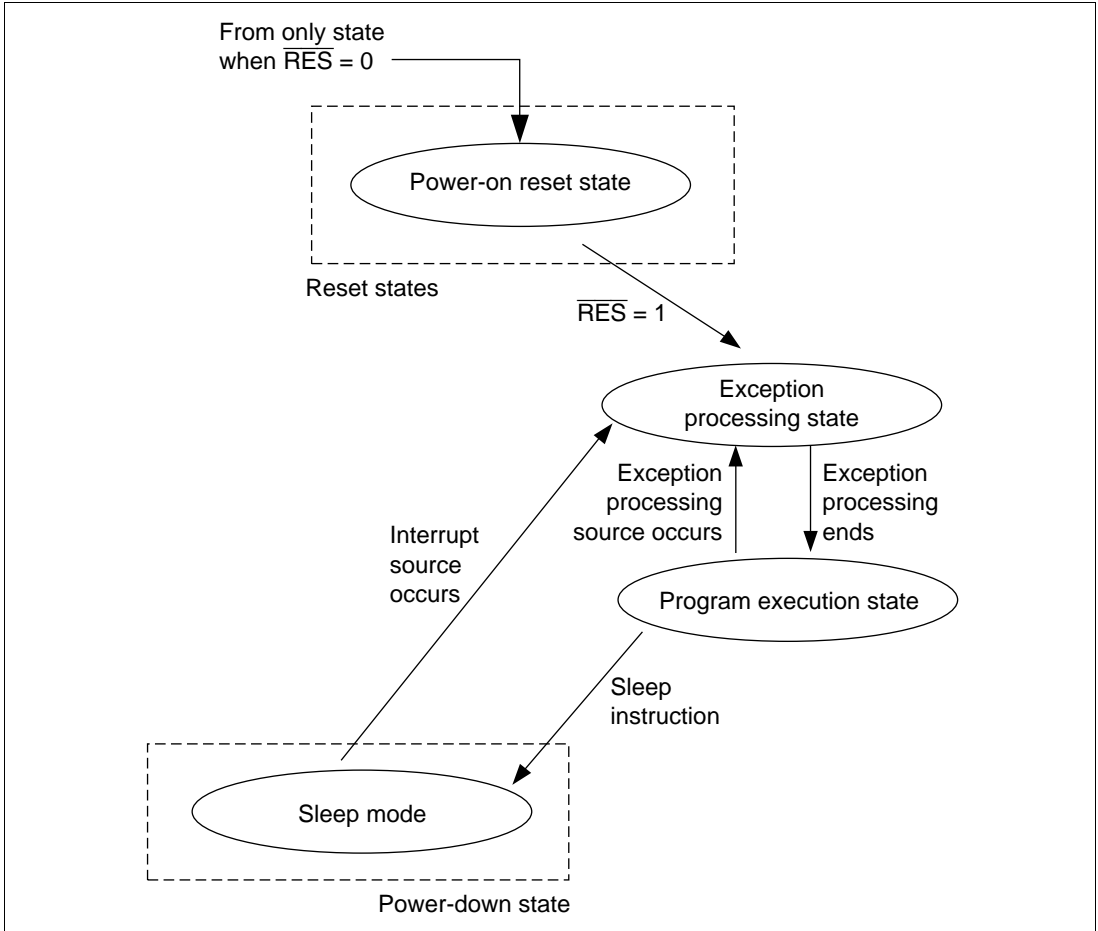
From only state when $\overline{RES}$ = 0

Power-on reset state

Reset states

$\overline{RES}$ = 1

Exception processing state

Exception processing source occurs

Exception processing ends

Interrupt source occurs

Program execution state

Sleep instruction

Sleep mode

Power-down state